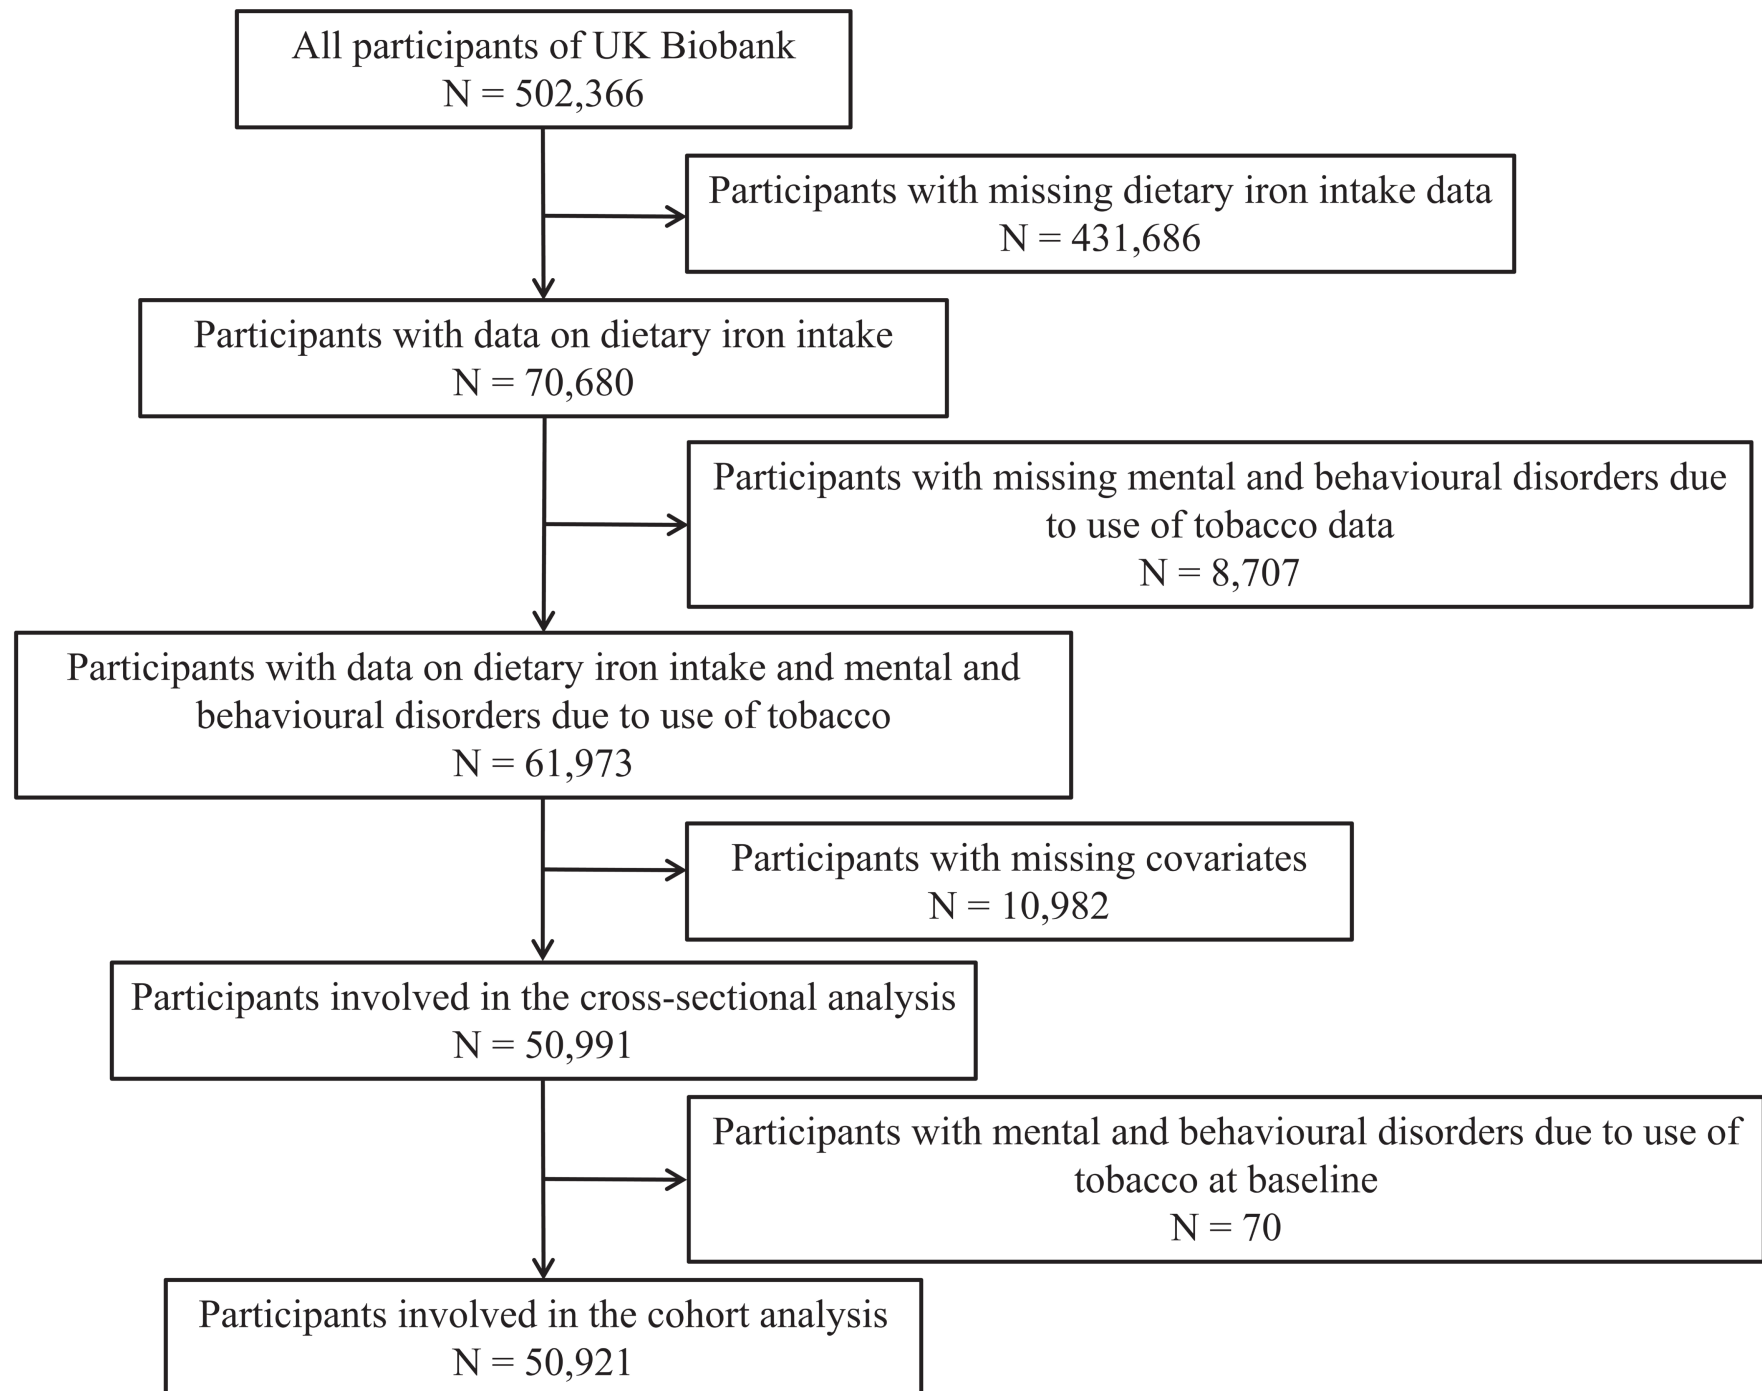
All participants of UK Biobank
N = 502,366

Participants with missing dietary iron intake data
N = 431,686

Participants with data on dietary iron intake
N = 70,680

Participants with missing mental and behavioural disorders due to use of tobacco data
N = 8,707

Participants with data on dietary iron intake and mental and behavioural disorders due to use of tobacco
N = 61,973

Participants with missing covariates
N = 10,982

Participants involved in the cross-sectional analysis
N = 50,991

Participants with mental and behavioural disorders due to use of tobacco at baseline
N = 70

Participants involved in the cohort analysis
N = 50,921